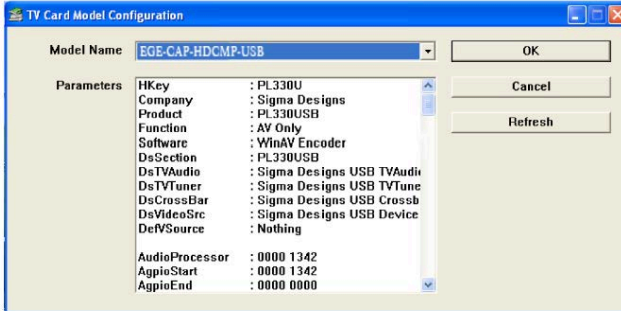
TV Card Model Configuration

Model Name EGE-CAP-HDCMP-USB

OK

Cancel

Refresh

Parameters

| | |
|---|---|
| HKey | : PL330U |
| Company | : Sigma Designs |
| Product | : PL330USB |
| Function | : AV Only |
| Software | : WinAV Encoder |
| DsSection | : PL330USB |
| DsTVAudio | : Sigma Designs USB TVAudi |
| DsTVTuner | : Sigma Designs USB TVTune |
| DsCrossBar | : Sigma Designs USB Crossb |
| DsVideoSrc | : Sigma Designs USB Device |
| DefVSource | : Nothing |
| AudioProcessor | : 0000 1342 |
| AgpioStart | : 0000 1342 |
| AgpioEnd | : 0000 0000 |